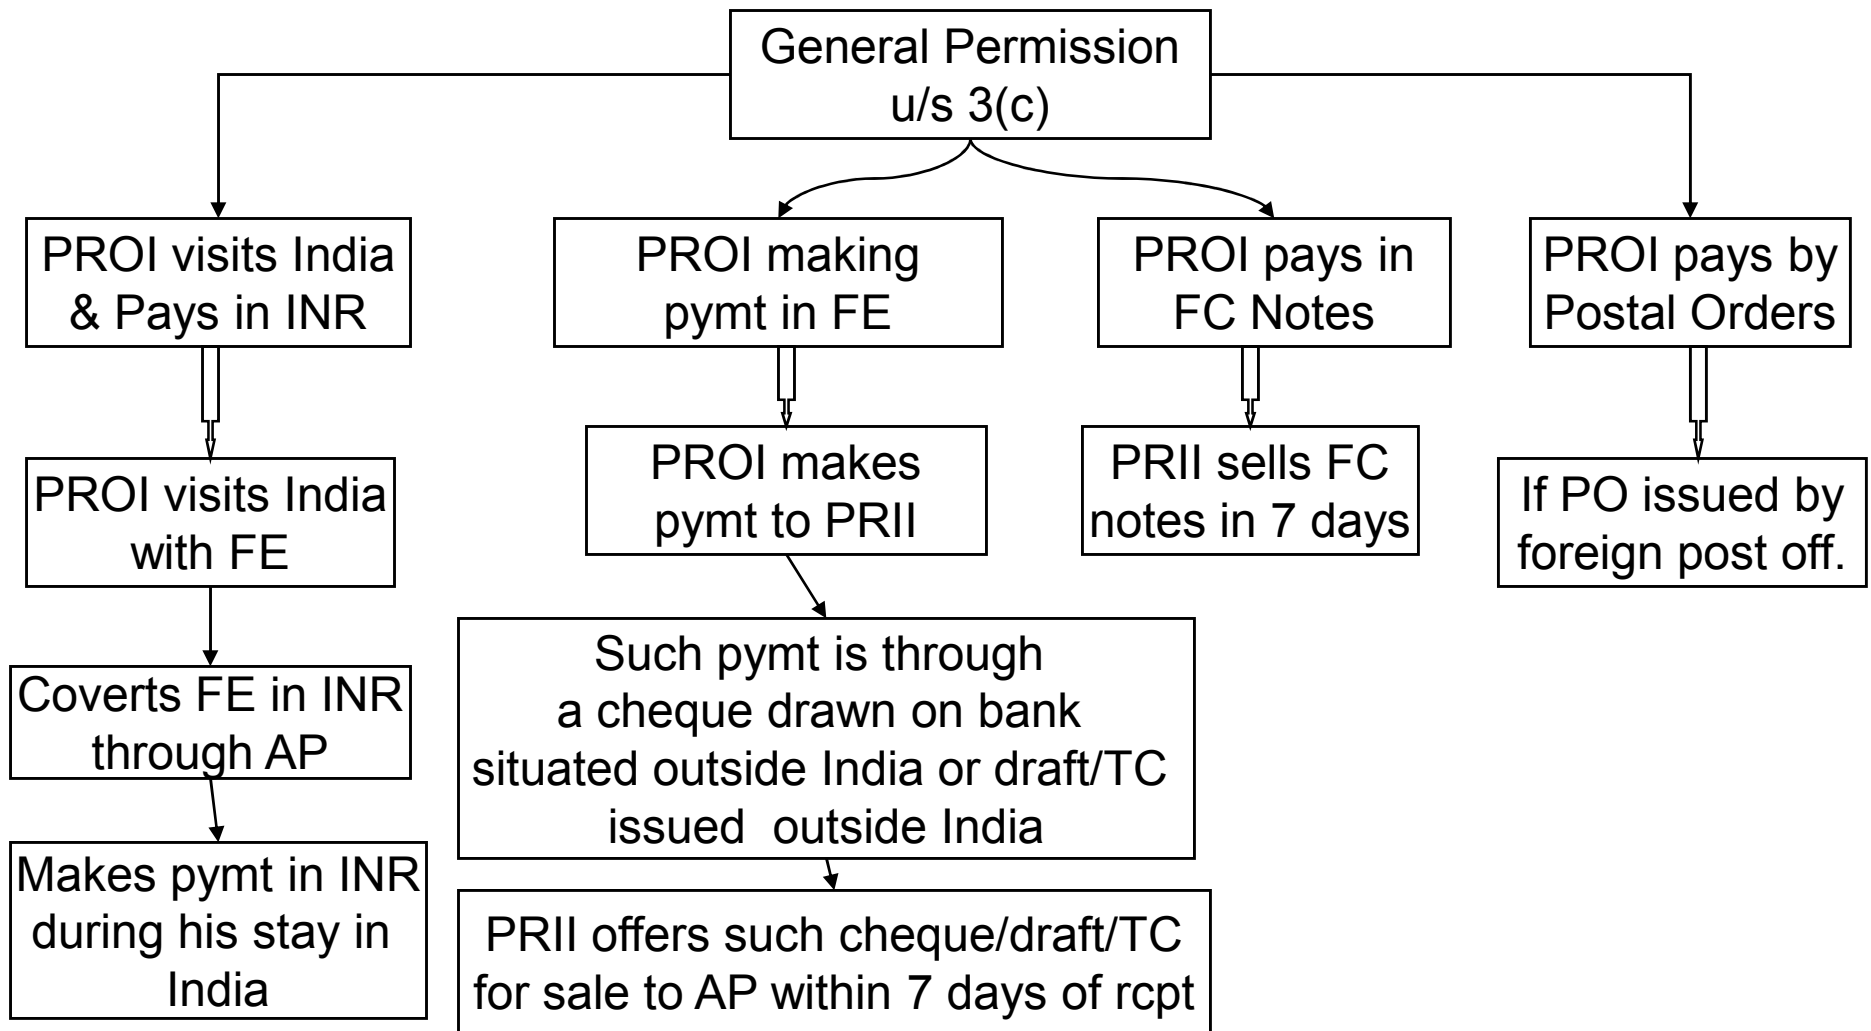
General Permission u/s 3(c)

PROI visits India & Pays in INR

PROI visits India with FE

Coverts FE in INR through AP

Makes pymt in INR during his stay in India

PROI making pymt in FE

PROI makes pymt to PRII

Such pymt is through a cheque drawn on bank situated outside India or draft/TC issued outside India

PRII offers such cheque/draft/TC for sale to AP within 7 days of rcpt

PROI pays in FC Notes

PRII sells FC notes in 7 days

PROI pays by Postal Orders

If PO issued by foreign post off.